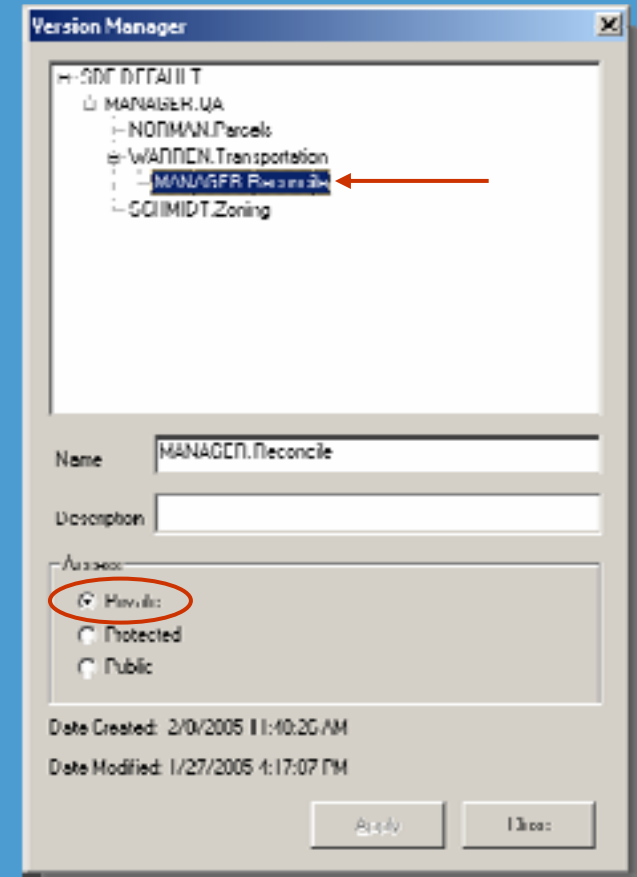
Version Manager

SDE.DEFAULT
MANAGER.QA
NORMAN.Parcels
WARREN.Transportation
MANAGER.Reconcile
SCHMIDT.Zoning

Name MANAGER.Reconcile

Description

Access
Private
Protected
Public

Date Created: 2/0/2005 11:40:26 AM

Date Modified: 1/27/2005 4:17:07 PM

Apply Close